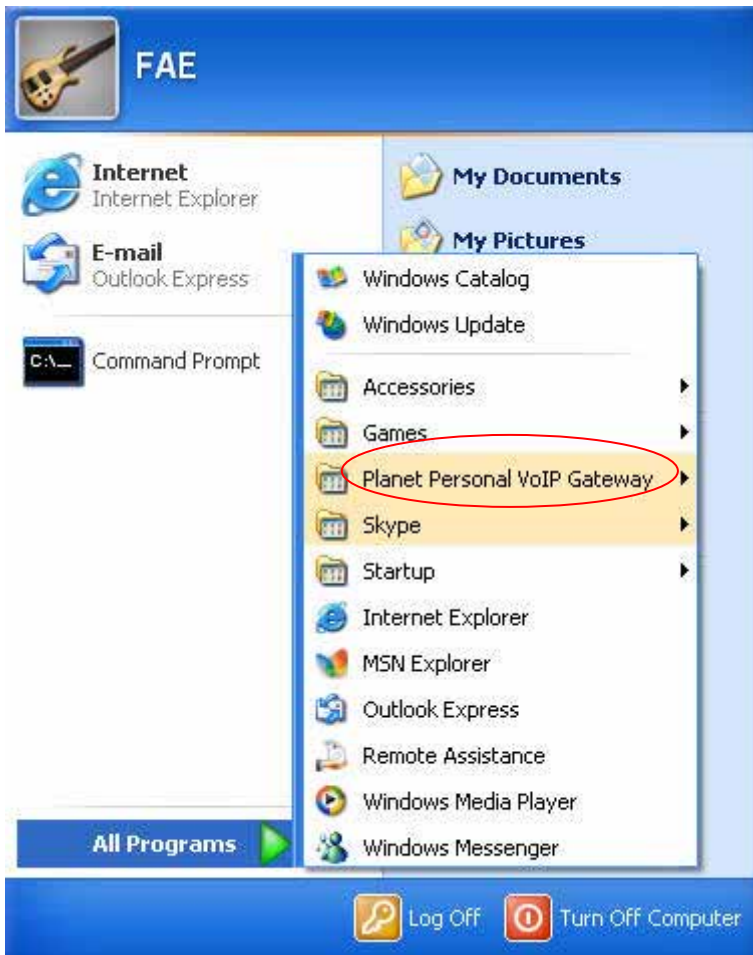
FAE

Internet
Internet Explorer

E-mail
Outlook Express

C:\_

Command Prompt

All Programs

My Documents

My Pictures

Windows Catalog
Windows Update
Accessories
Games
Planet Personal VoIP Gateway
Skype
Startup
Internet Explorer
MSN Explorer
Outlook Express
Remote Assistance
Windows Media Player
Windows Messenger

Log Off
Turn Off Computer